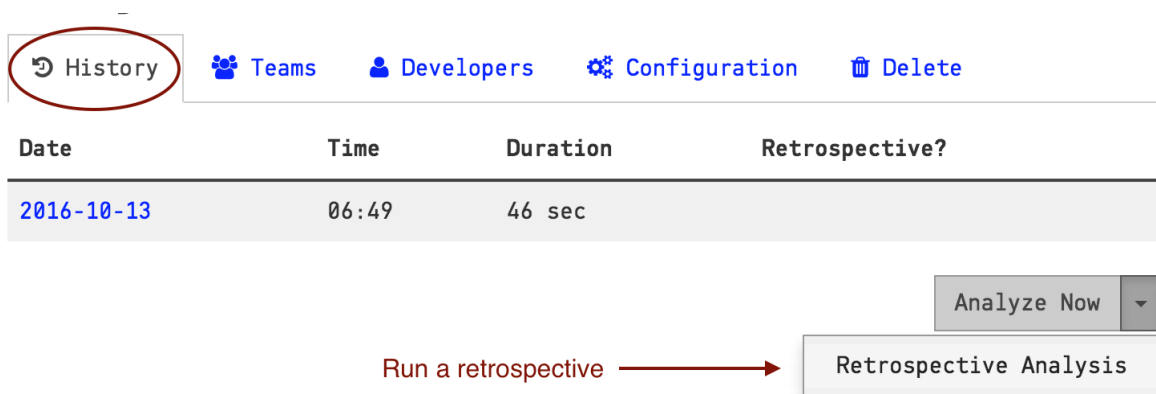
History Teams Developers Configuration Delete

| Date | Time | Duration | Retrospective? |
|---|---|---|---|
| 2016-10-13 | 06:49 | 46 sec | |

Analyze Now

Run a retrospective

Retrospective Analysis